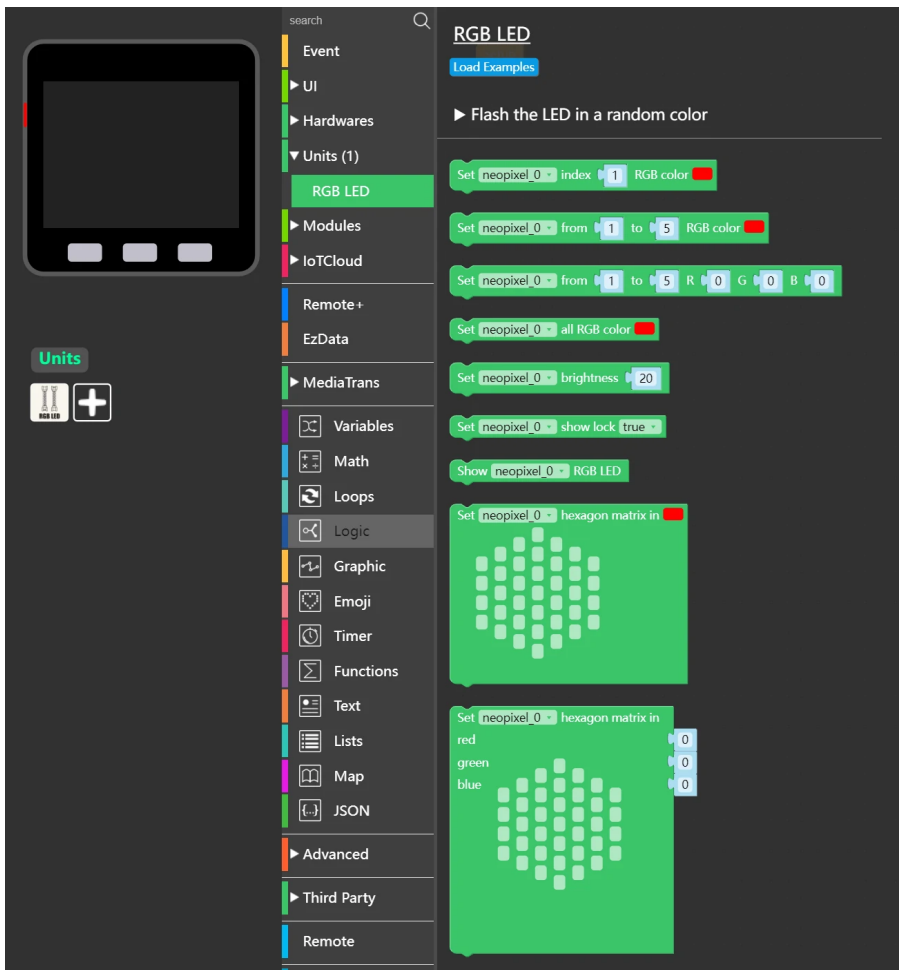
Units

RGB LED

search

Event
▶ UI
▶ Hardwares
▼ Units (1)
RGB LED
▶ Modules
▶ IoTCloud
Remote+
EzData
▶ MediaTrans
Variables
Math
Loops
Logic
Graphic
Emoji
Timer
Functions
Text
Lists
Map
JSON
▶ Advanced
▶ Third Party
Remote

RGB LED
Load Examples
▶ Flash the LED in a random color

Set neopixel_0 index 1 RGB color

Set neopixel_0 from 1 to 5 RGB color

Set neopixel_0 from 1 to 5 R 0 G 0 B 0

Set neopixel_0 all RGB color

Set neopixel_0 brightness 20

Set neopixel_0 show lock true

Show neopixel_0 RGB LED

Set neopixel_0 hexagon matrix in

Set neopixel_0 hexagon matrix in
red 0
green 0
blue 0